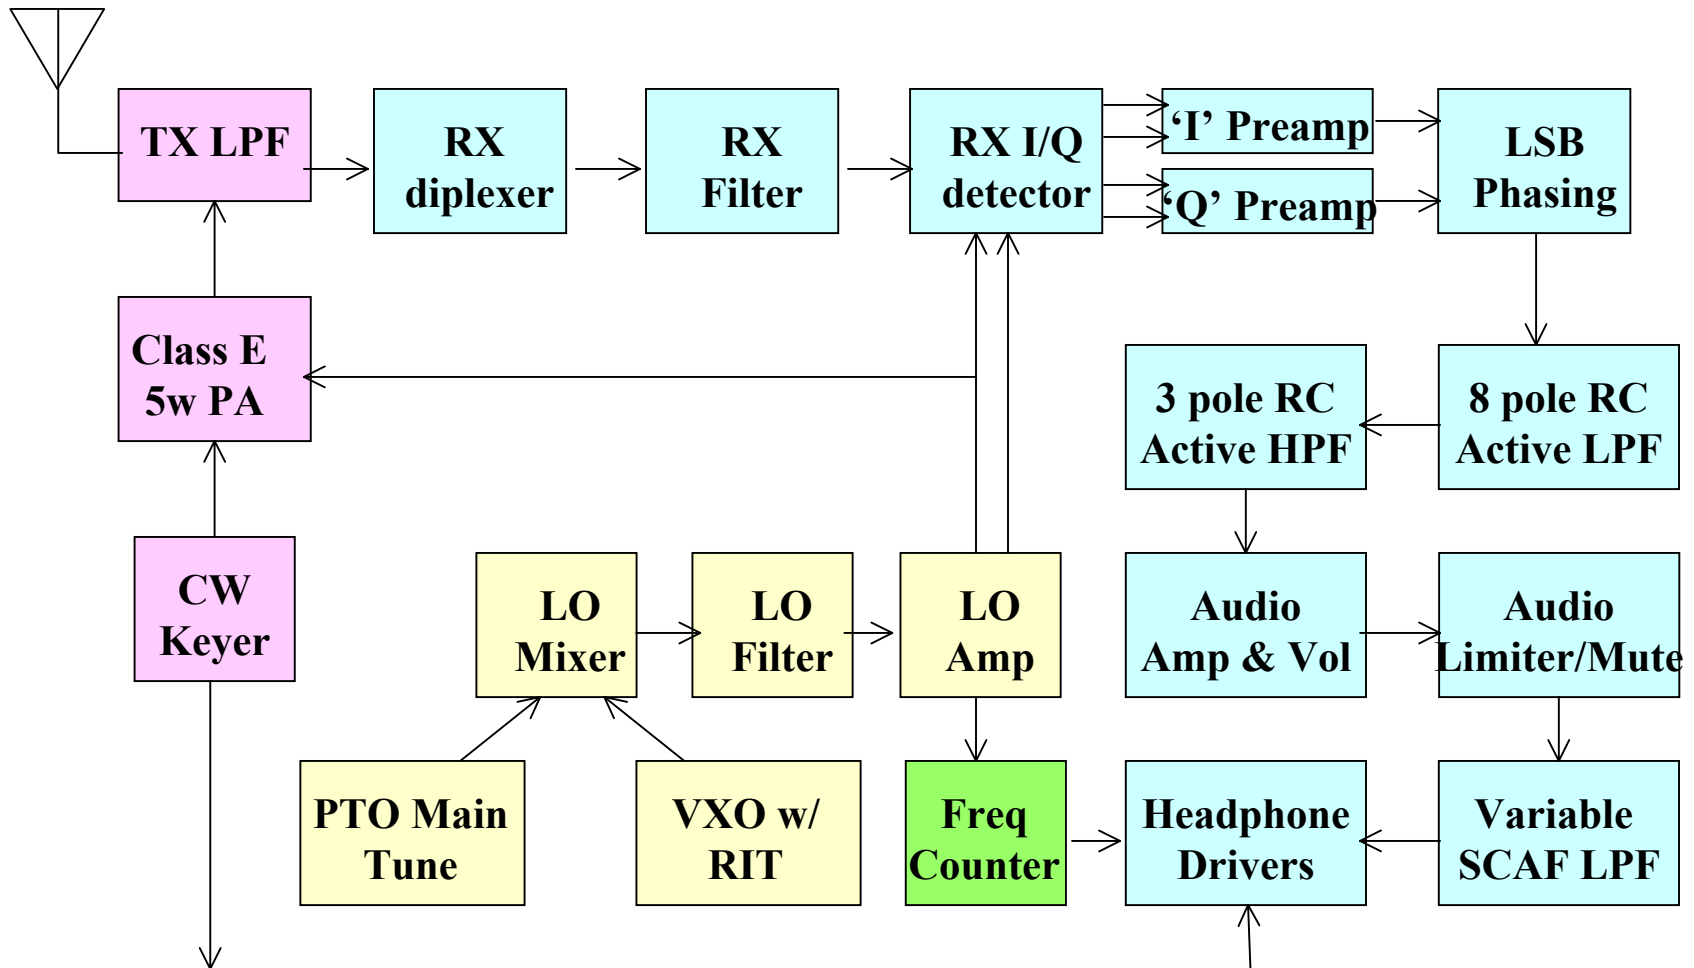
TX LPF

RX diplexer

RX Filter

RX I/Q detector

'I' Preamp

'Q' Preamp

LSB Phasing

Class E 5w PA

3 pole RC Active HPF

8 pole RC Active LPF

CW Keyer

LO Mixer

LO Filter

LO Amp

Audio Amp & Vol

Audio Limiter/Mute

PTO Main Tune

VXO w/ RIT

Freq Counter

Headphone Drivers

Variable SCAF LPF